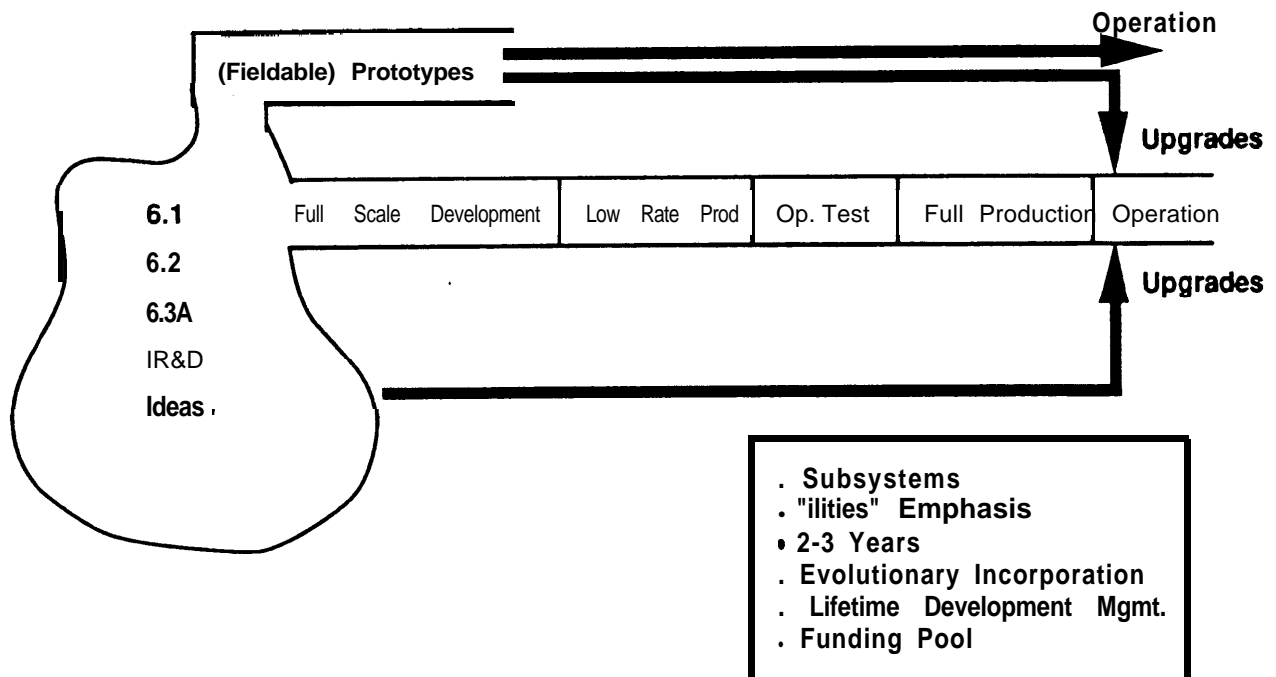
Operation

(Fieldable) Prototypes

Upgrades

6.1
6.2
6.3A
IR&D
Ideas

Full Scale Development | Low Rate Prod | Op. Test | Full Production | Operation

Upgrades

. Subsystems
. "ilities" Emphasis
• 2-3 Years
. Evolutionary Incorporation
. Lifetime Development Mgmt.
. Funding Pool